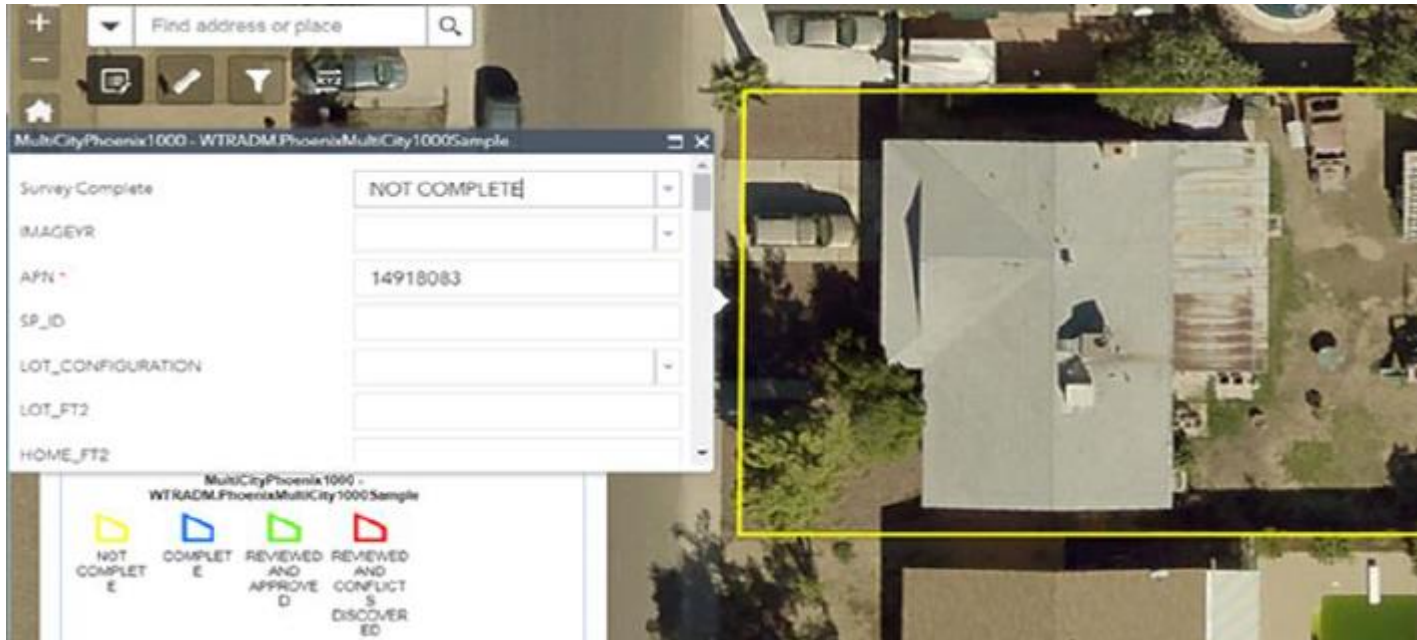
+
−
Find address or place

MultiCityPhoenix1000 - WTRADM.PhoenixMultiCity1000Sample

Survey Complete NOT COMPLETE
IMAGEYR
APN * 14918083
SP_ID
LOT_CONFIGURATION
LOT_FT2
HOME_FT2

MultiCityPhoenix1000 - WTRADM.PhoenixMultiCity1000Sample

NOT COMPLETE
COMPLETE
REVIEWED AND APPROVED
REVIEWED AND CONFLICTS DISCOVERED